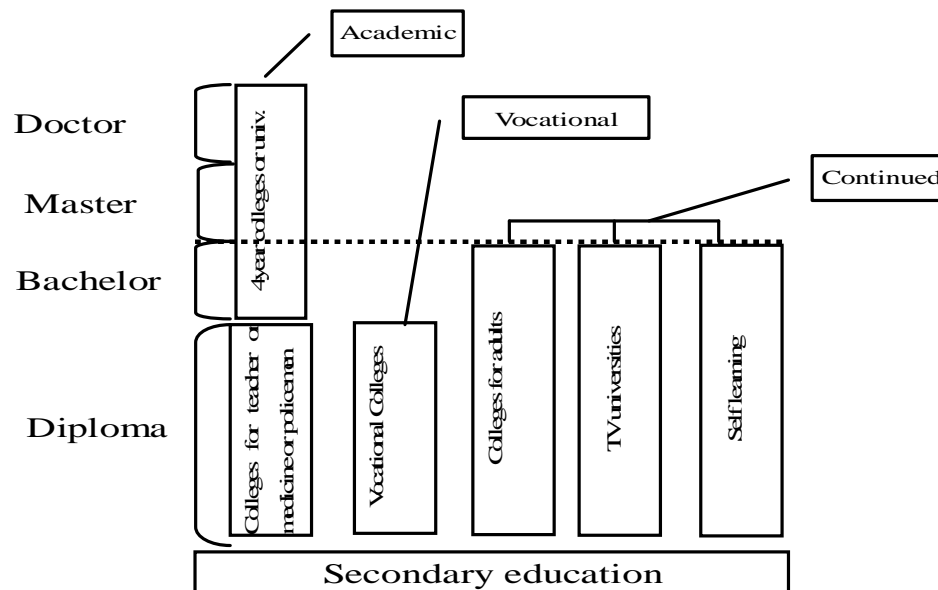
Academic

Vocational

Continued

Doctor

Master

Bachelor

Diploma

4year colleges or univ.

Colleges for teacher or medicine or policemen

Vocational Colleges

Colleges for adults

TV universities

Self learning

Secondary education